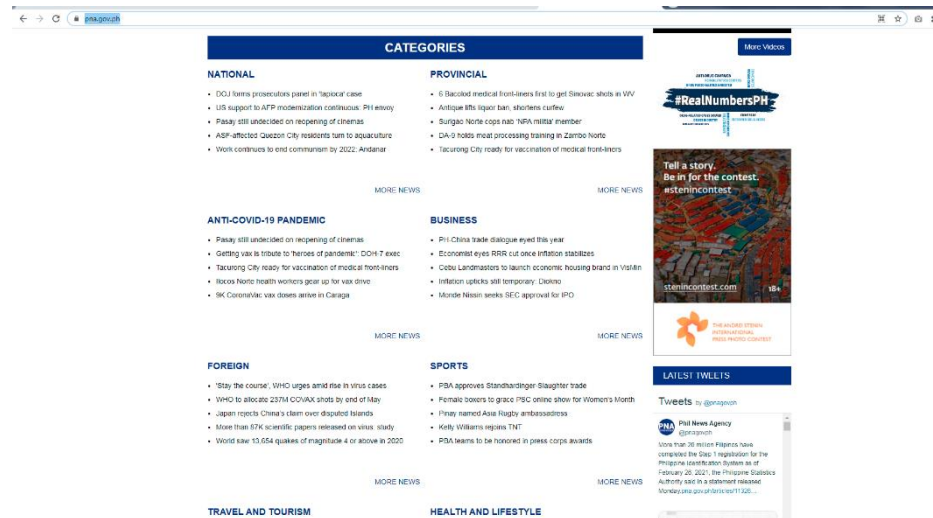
pna.gov.ph

CATEGORIES

NATIONAL
- DOJ forms prosecutors panel in 'tapioca' case
- US support to AFP modernization continuous: PH envoy
- Pasay still undecided on reopening of cinemas
- ASF-affected Quezon City residents turn to aquaculture
- Work continues to end communism by 2022: Andanar

MORE NEWS

PROVINCIAL
- 6 Bacolod medical front-liners first to get Sinovac shots in WV
- Antique lifts liquor ban, shortens curfew
- Surigao Norte cops nab 'NPA militia' member
- DA-9 holds meat processing training in Zambo Norte
- Tacurong City ready for vaccination of medical front-liners

MORE NEWS

ANTI-COVID-19 PANDEMIC
- Pasay still undecided on reopening of cinemas
- Getting vax is tribute to 'heroes of pandemic': DOH-7 exec
- Tacurong City ready for vaccination of medical front-liners
- Ilocos Norte health workers gear up for vax drive
- 9K CoronaVac vax doses arrive in Caraga

MORE NEWS

BUSINESS
- PH-China trade dialogue eyed this year
- Economist eyes RRR cut once inflation stabilizes
- Cebu Landmasters to launch economic housing brand in VisMin
- Inflation upticks still temporary: Diokno
- Monde Nissin seeks SEC approval for IPO

MORE NEWS

FOREIGN
- 'Stay the course', WHO urges amid rise in virus cases
- WHO to allocate 237M COVAX shots by end of May
- Japan rejects China's claim over disputed islands
- More than 87K scientific papers released on virus: study
- World saw 13,654 quakes of magnitude 4 or above in 2020

MORE NEWS

SPORTS
- PBA approves Standhardinger Slaughter trade
- Female boxers to grace PSC online show for Women's Month
- Pinay named Asia Rugby ambassadress
- Kelly Williams rejoins TNT
- PBA teams to be honored in press corps awards

MORE NEWS

TRAVEL AND TOURISM

HEALTH AND LIFESTYLE

More Videos

#RealNumbersPH

Tell a story.
Be in for the contest.
#stenincontest

stenincontest.com
18+

THE ANDREI STENIN INTERNATIONAL PRESS PHOTO CONTEST

LATEST TWEETS

Tweets by @pnagovph

PNA Phil News Agency @pnagovph

More than 26 million Filipinos have completed the Step 1 registration for the Philippine Identification System as of February 26, 2021, the Philippine Statistics Authority said in a statement released Monday.pna.gov.ph/articles/11326...